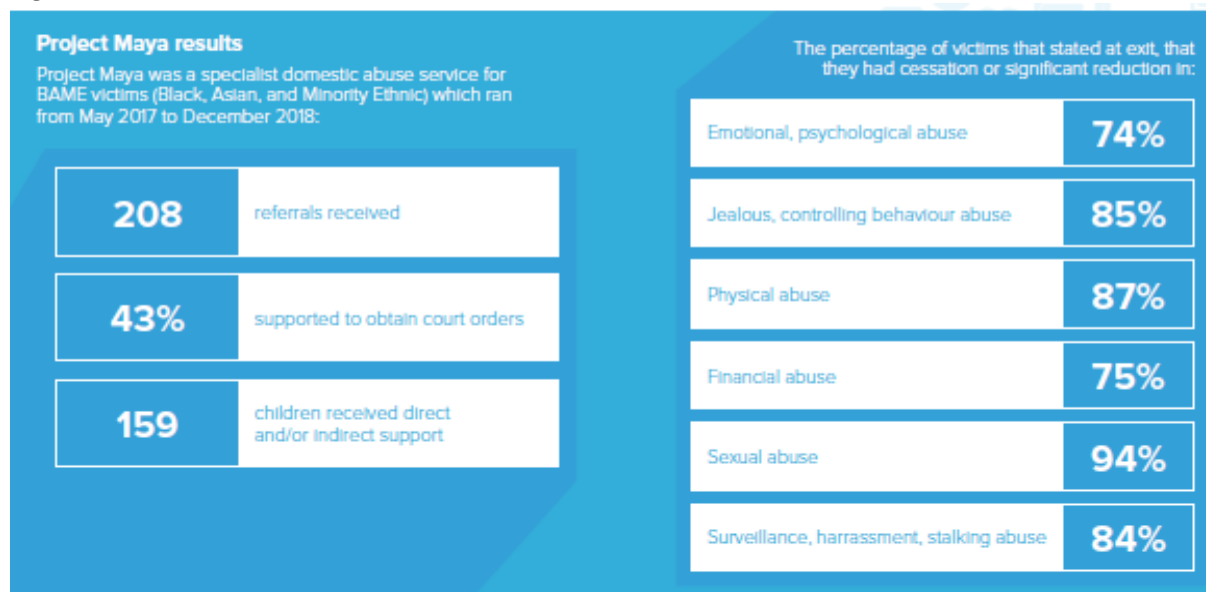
**Project Maya results**
Project Maya was a specialist domestic abuse service for BAME victims (Black, Asian, and Minority Ethnic) which ran from May 2017 to December 2018:

| 208 | referrals received |
|---|---|
| 43% | supported to obtain court orders |
| 159 | children received direct and/or indirect support |

The percentage of victims that stated at exit, that they had cessation or significant reduction in:

| Emotional, psychological abuse | 74% |
|---|---|
| Jealous, controlling behaviour abuse | 85% |
| Physical abuse | 87% |
| Financial abuse | 75% |
| Sexual abuse | 94% |
| Surveillance, harrassment, stalking abuse | 84% |